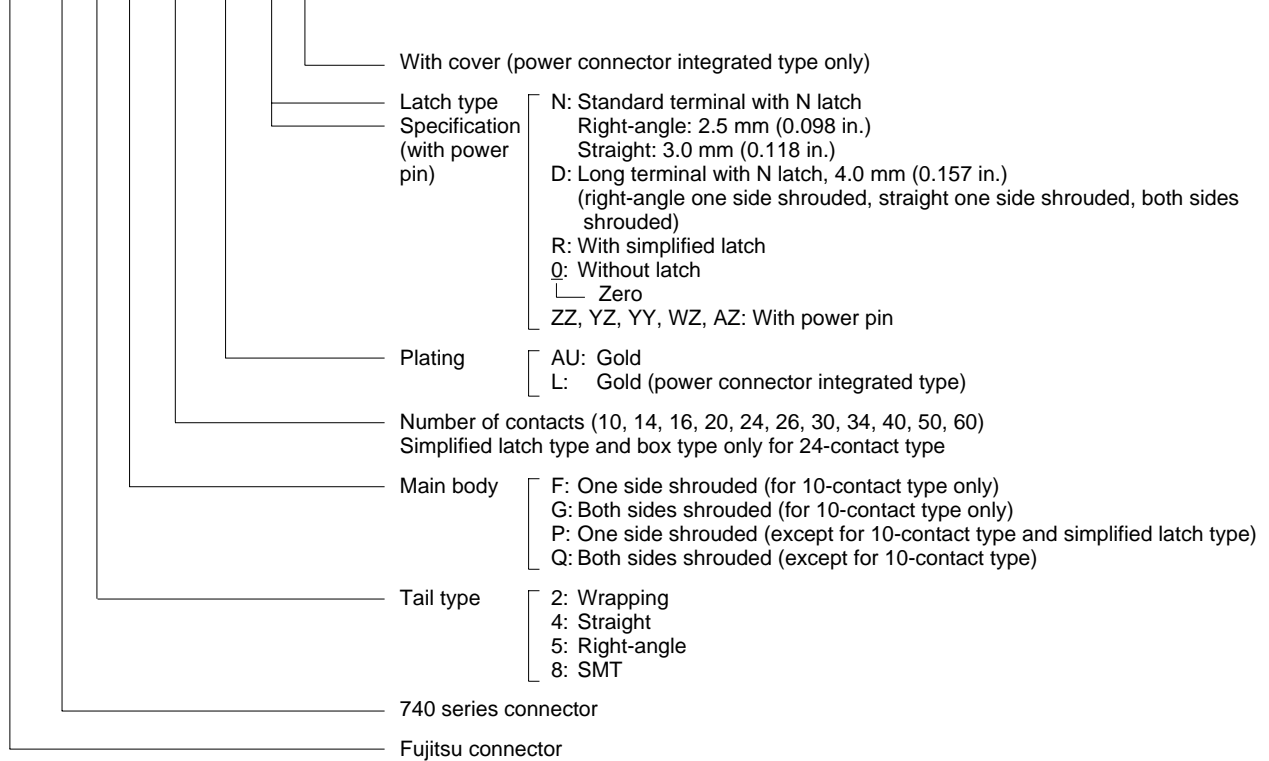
With cover (power connector integrated type only)

Latch type Specification (with power pin)

N: Standard terminal with N latch
Right-angle: 2.5 mm (0.098 in.)
Straight: 3.0 mm (0.118 in.)
D: Long terminal with N latch, 4.0 mm (0.157 in.)
(right-angle one side shrouded, straight one side shrouded, both sides shrouded)
R: With simplified latch
0: Without latch
Zero
ZZ, YZ, YY, WZ, AZ: With power pin

Plating

AU: Gold
L: Gold (power connector integrated type)

Number of contacts (10, 14, 16, 20, 24, 26, 30, 34, 40, 50, 60)
Simplified latch type and box type only for 24-contact type

Main body

F: One side shrouded (for 10-contact type only)
G: Both sides shrouded (for 10-contact type only)
P: One side shrouded (except for 10-contact type and simplified latch type)
Q: Both sides shrouded (except for 10-contact type)

Tail type

2: Wrapping
4: Straight
5: Right-angle
8: SMT

740 series connector

Fujitsu connector